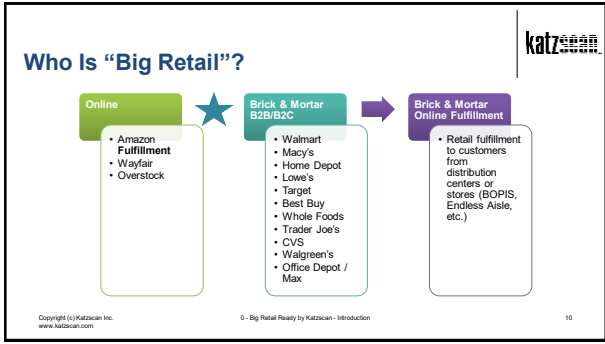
katzscan

Who Is “Big Retail”?

Online

- Amazon Fulfillment
- Wayfair
- Overstock

Brick & Mortar B2B/B2C

- Walmart
- Macy's
- Home Depot
- Lowe's
- Target
- Best Buy
- Whole Foods
- Trader Joe's
- CVS
- Walgreen's
- Office Depot / Max

Brick & Mortar Online Fulfillment

- Retail fulfillment to customers from distribution centers or stores (BOPIS, Endless Aisle, etc.)

Copyright (c) Katzscan Inc.
www.katzscan.com

0 - Big Retail Ready by Katzscan - Introduction

10